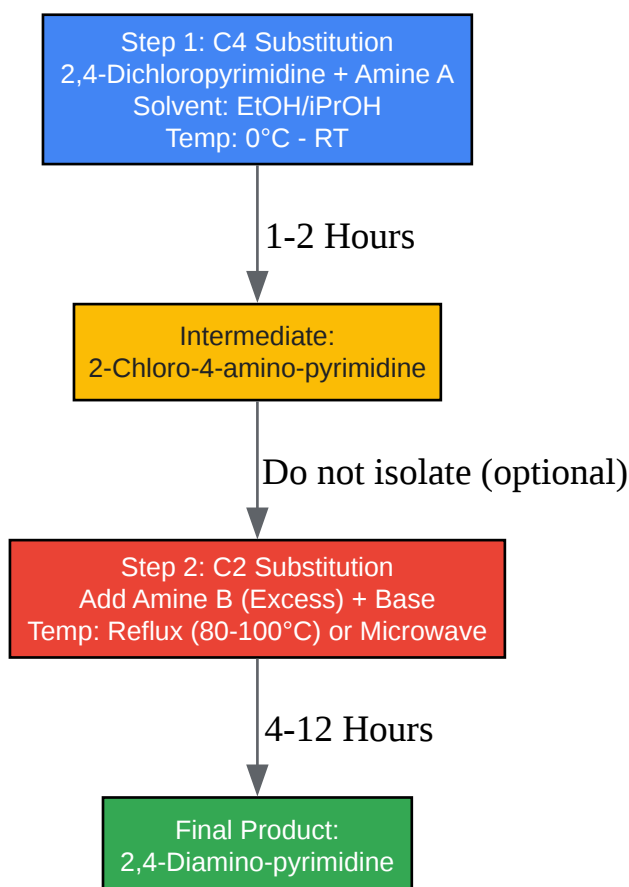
Step 1: C4 Substitution
2,4-Dichloropyrimidine + Amine A
Solvent: EtOH/iPrOH
Temp: 0°C - RT

1-2 Hours

Intermediate:
2-Chloro-4-amino-pyrimidine

Do not isolate (optional)

Step 2: C2 Substitution
Add Amine B (Excess) + Base
Temp: Reflux (80-100°C) or Microwave

4-12 Hours

Final Product:
2,4-Diamino-pyrimidine